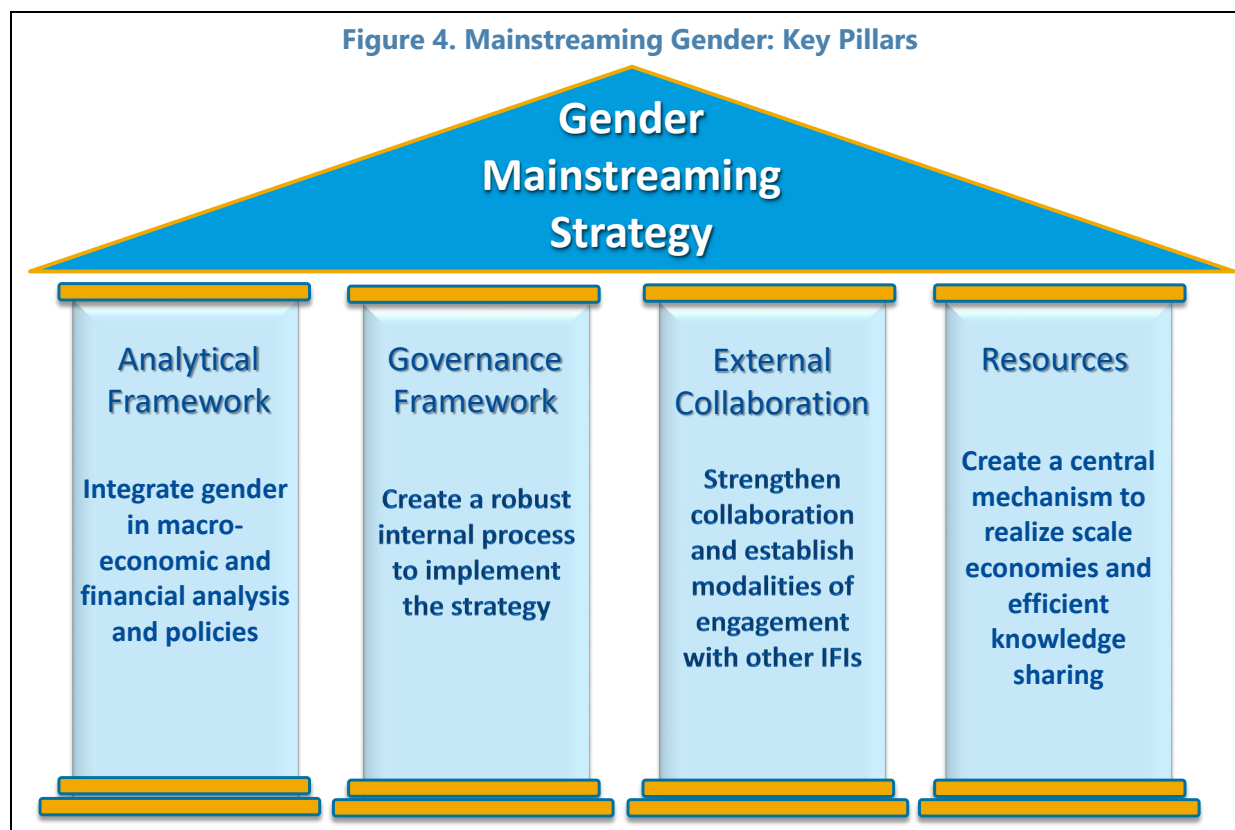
Figure 4. Mainstreaming Gender: Key Pillars

Gender Mainstreaming Strategy

Analytical Framework

Integrate gender in macroeconomic and financial analysis and policies

Governance Framework

Create a robust internal process to implement the strategy

External Collaboration

Strengthen collaboration and establish modalities of engagement with other IFIs

Resources

Create a central mechanism to realize scale economies and efficient knowledge sharing